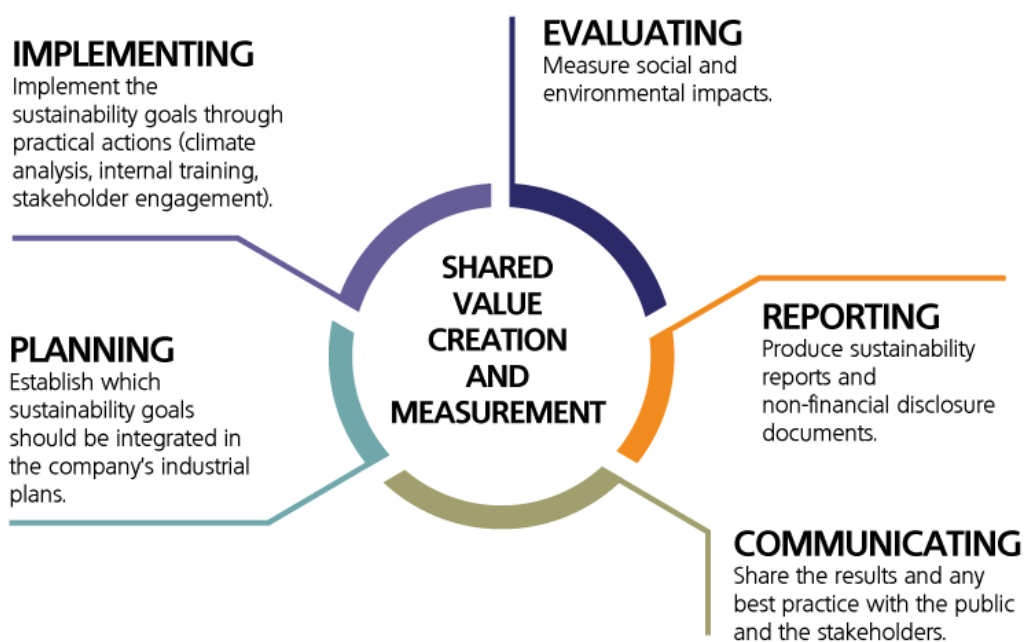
IMPLEMENTING
Implement the sustainability goals through practical actions (climate analysis, internal training, stakeholder engagement).

EVALUATING
Measure social and environmental impacts.

SHARED VALUE CREATION AND MEASUREMENT

PLANNING
Establish which sustainability goals should be integrated in the company's industrial plans.

REPORTING
Produce sustainability reports and non-financial disclosure documents.

COMMUNICATING
Share the results and any best practice with the public and the stakeholders.